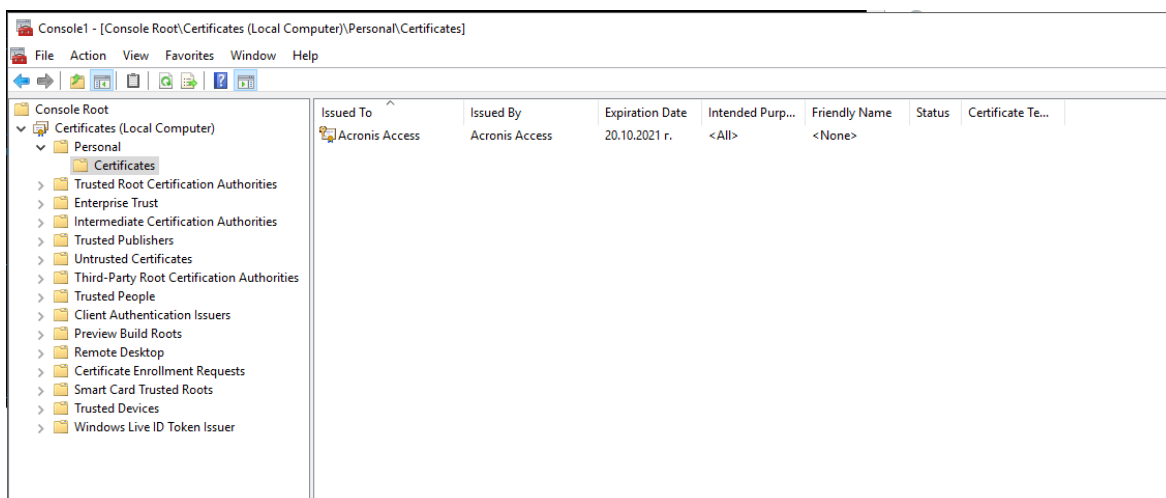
Console1 - [Console Root\Certificates (Local Computer)\Personal\Certificates]

File Action View Favorites Window Help

Console Root
Certificates (Local Computer)
Personal
Certificates
Trusted Root Certification Authorities
Enterprise Trust
Intermediate Certification Authorities
Trusted Publishers
Untrusted Certificates
Third-Party Root Certification Authorities
Trusted People
Client Authentication Issuers
Preview Build Roots
Remote Desktop
Certificate Enrollment Requests
Smart Card Trusted Roots
Trusted Devices
Windows Live ID Token Issuer

| Issued To | Issued By | Expiration Date | Intended Purp... | Friendly Name | Status | Certificate Te... |
|---|---|---|---|---|---|---|
| Acronis Access | Acronis Access | 20.10.2021 г. | <All> | <None> | | |